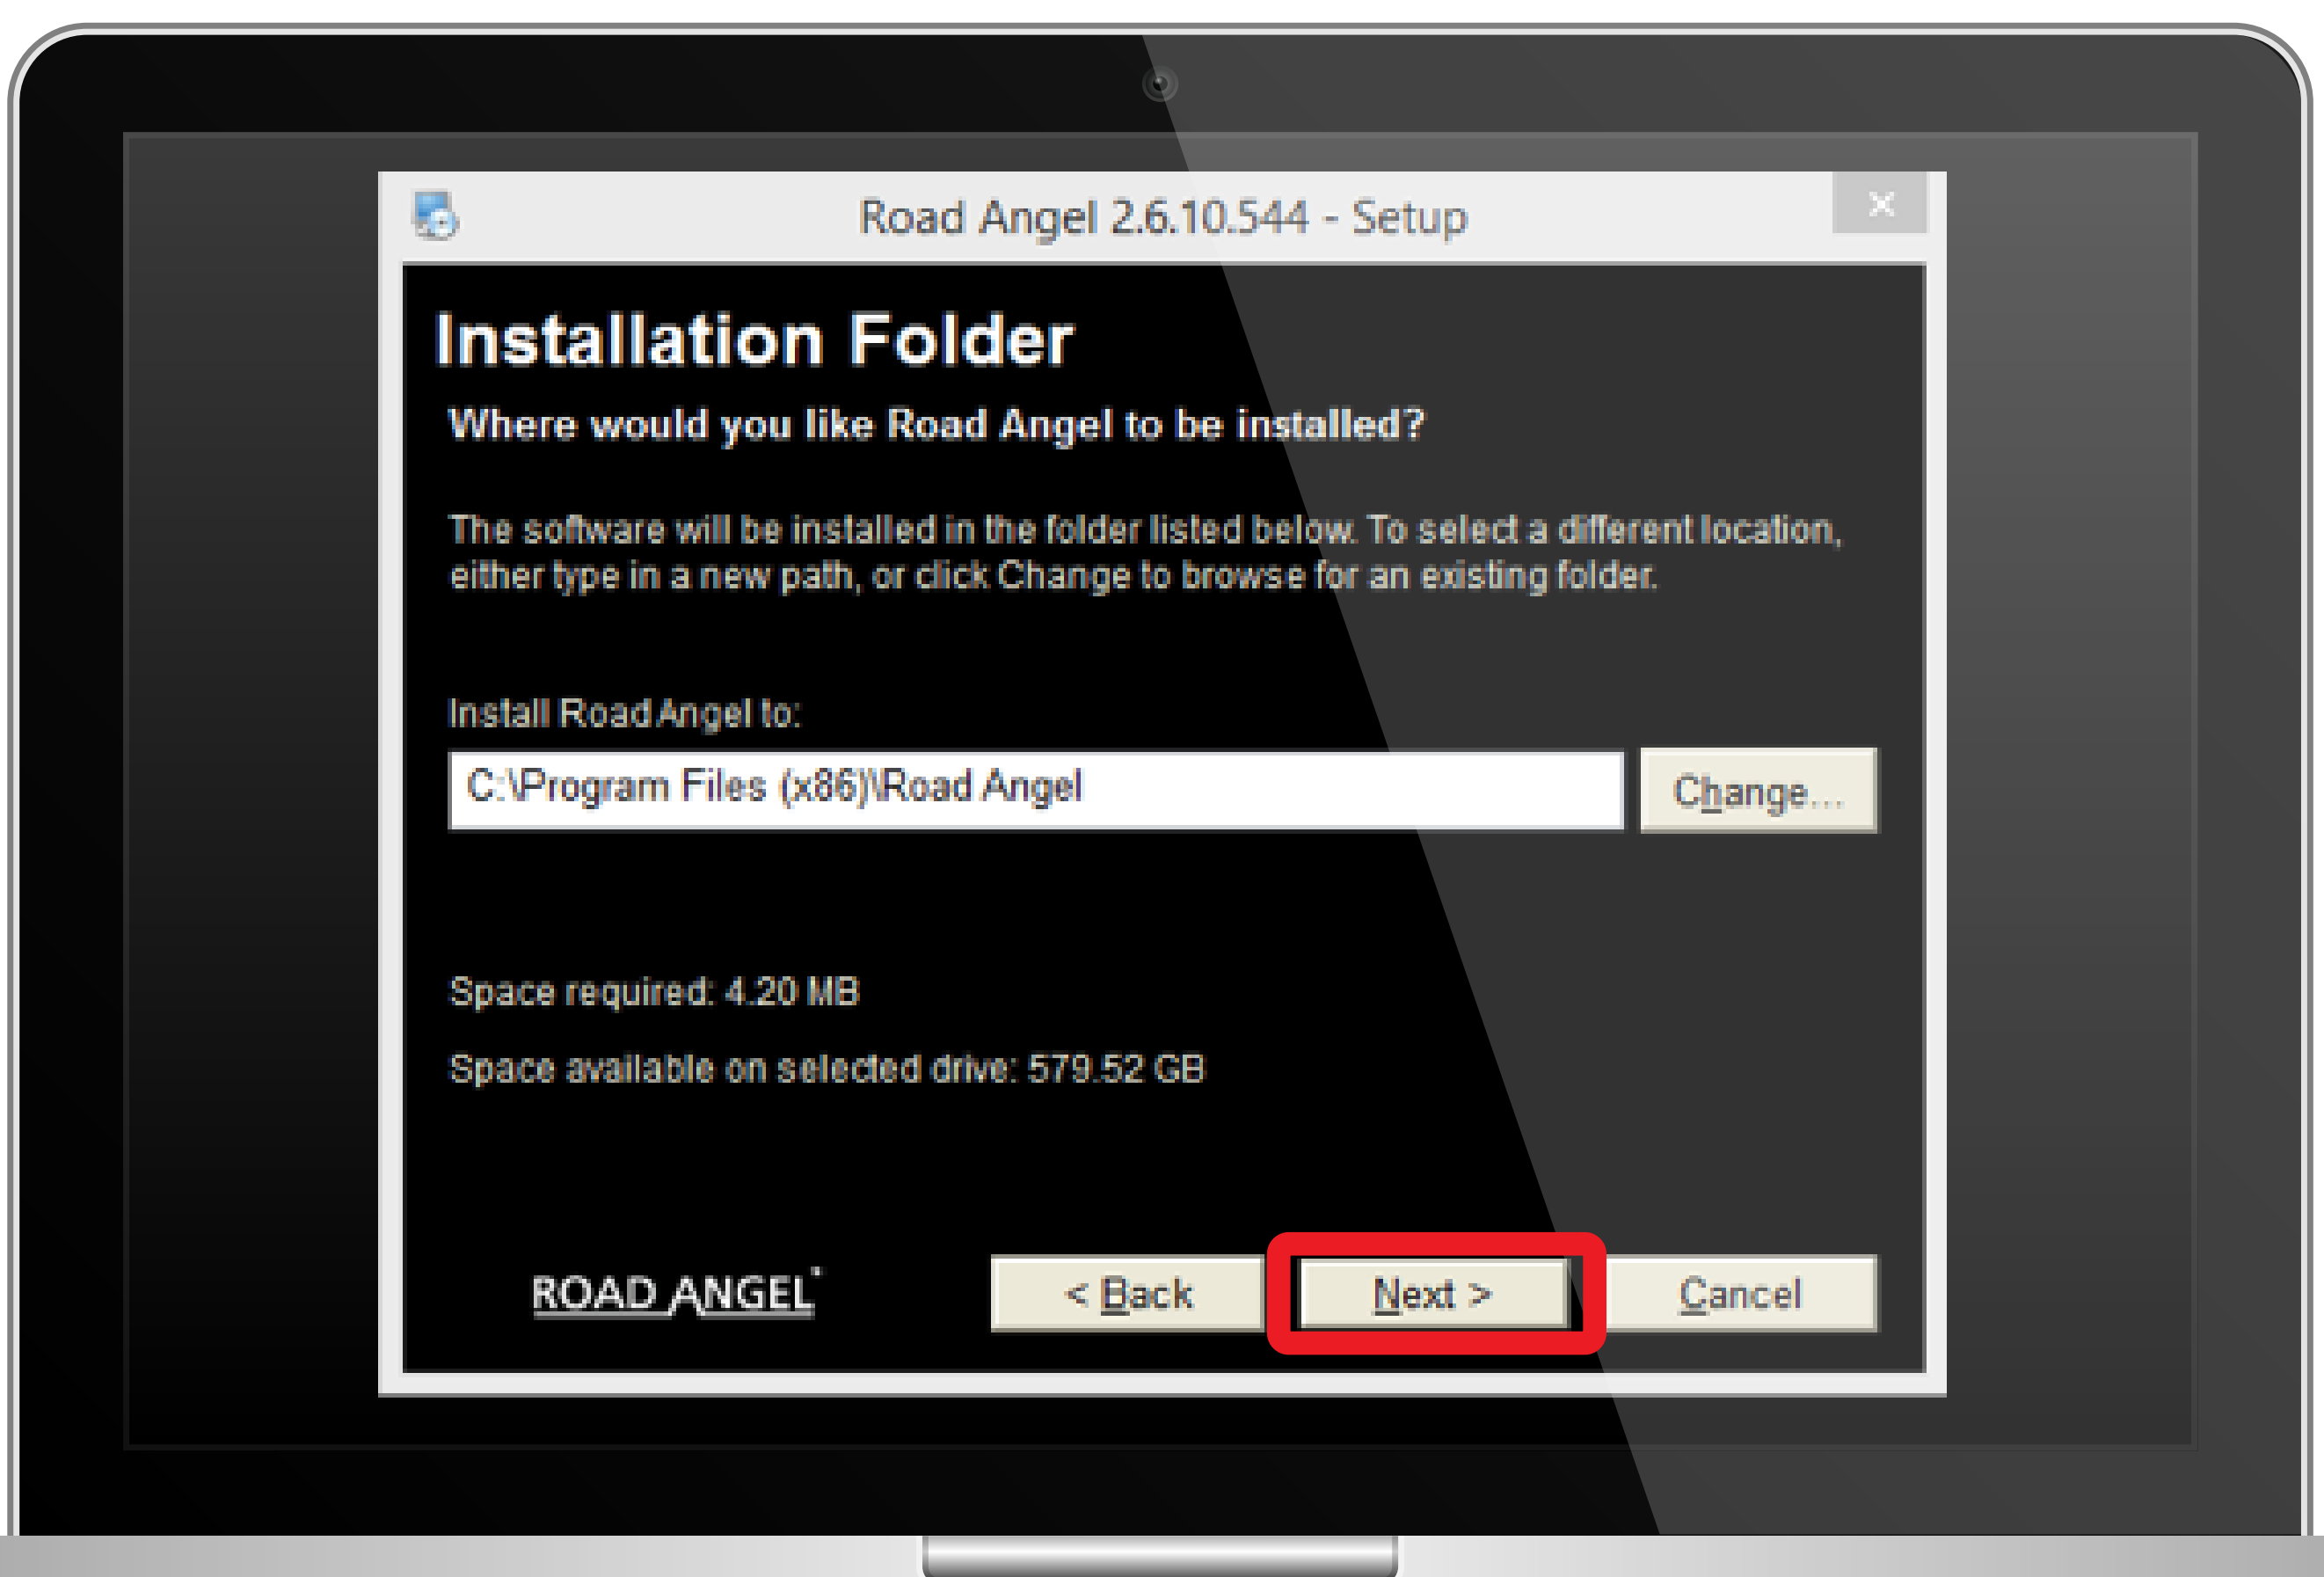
Road Angel 2.6.10.544 - Setup

×

Installation Folder

Where would you like Road Angel to be installed?

The software will be installed in the folder listed below. To select a different location, either type in a new path, or click Change to browse for an existing folder.

Install Road Angel to:

C:\Program Files (x86)\Road Angel

Change...

Space required: 4.20 MB

Space available on selected drive: 579.52 GB

ROAD ANGEL

< Back

Next >

Cancel